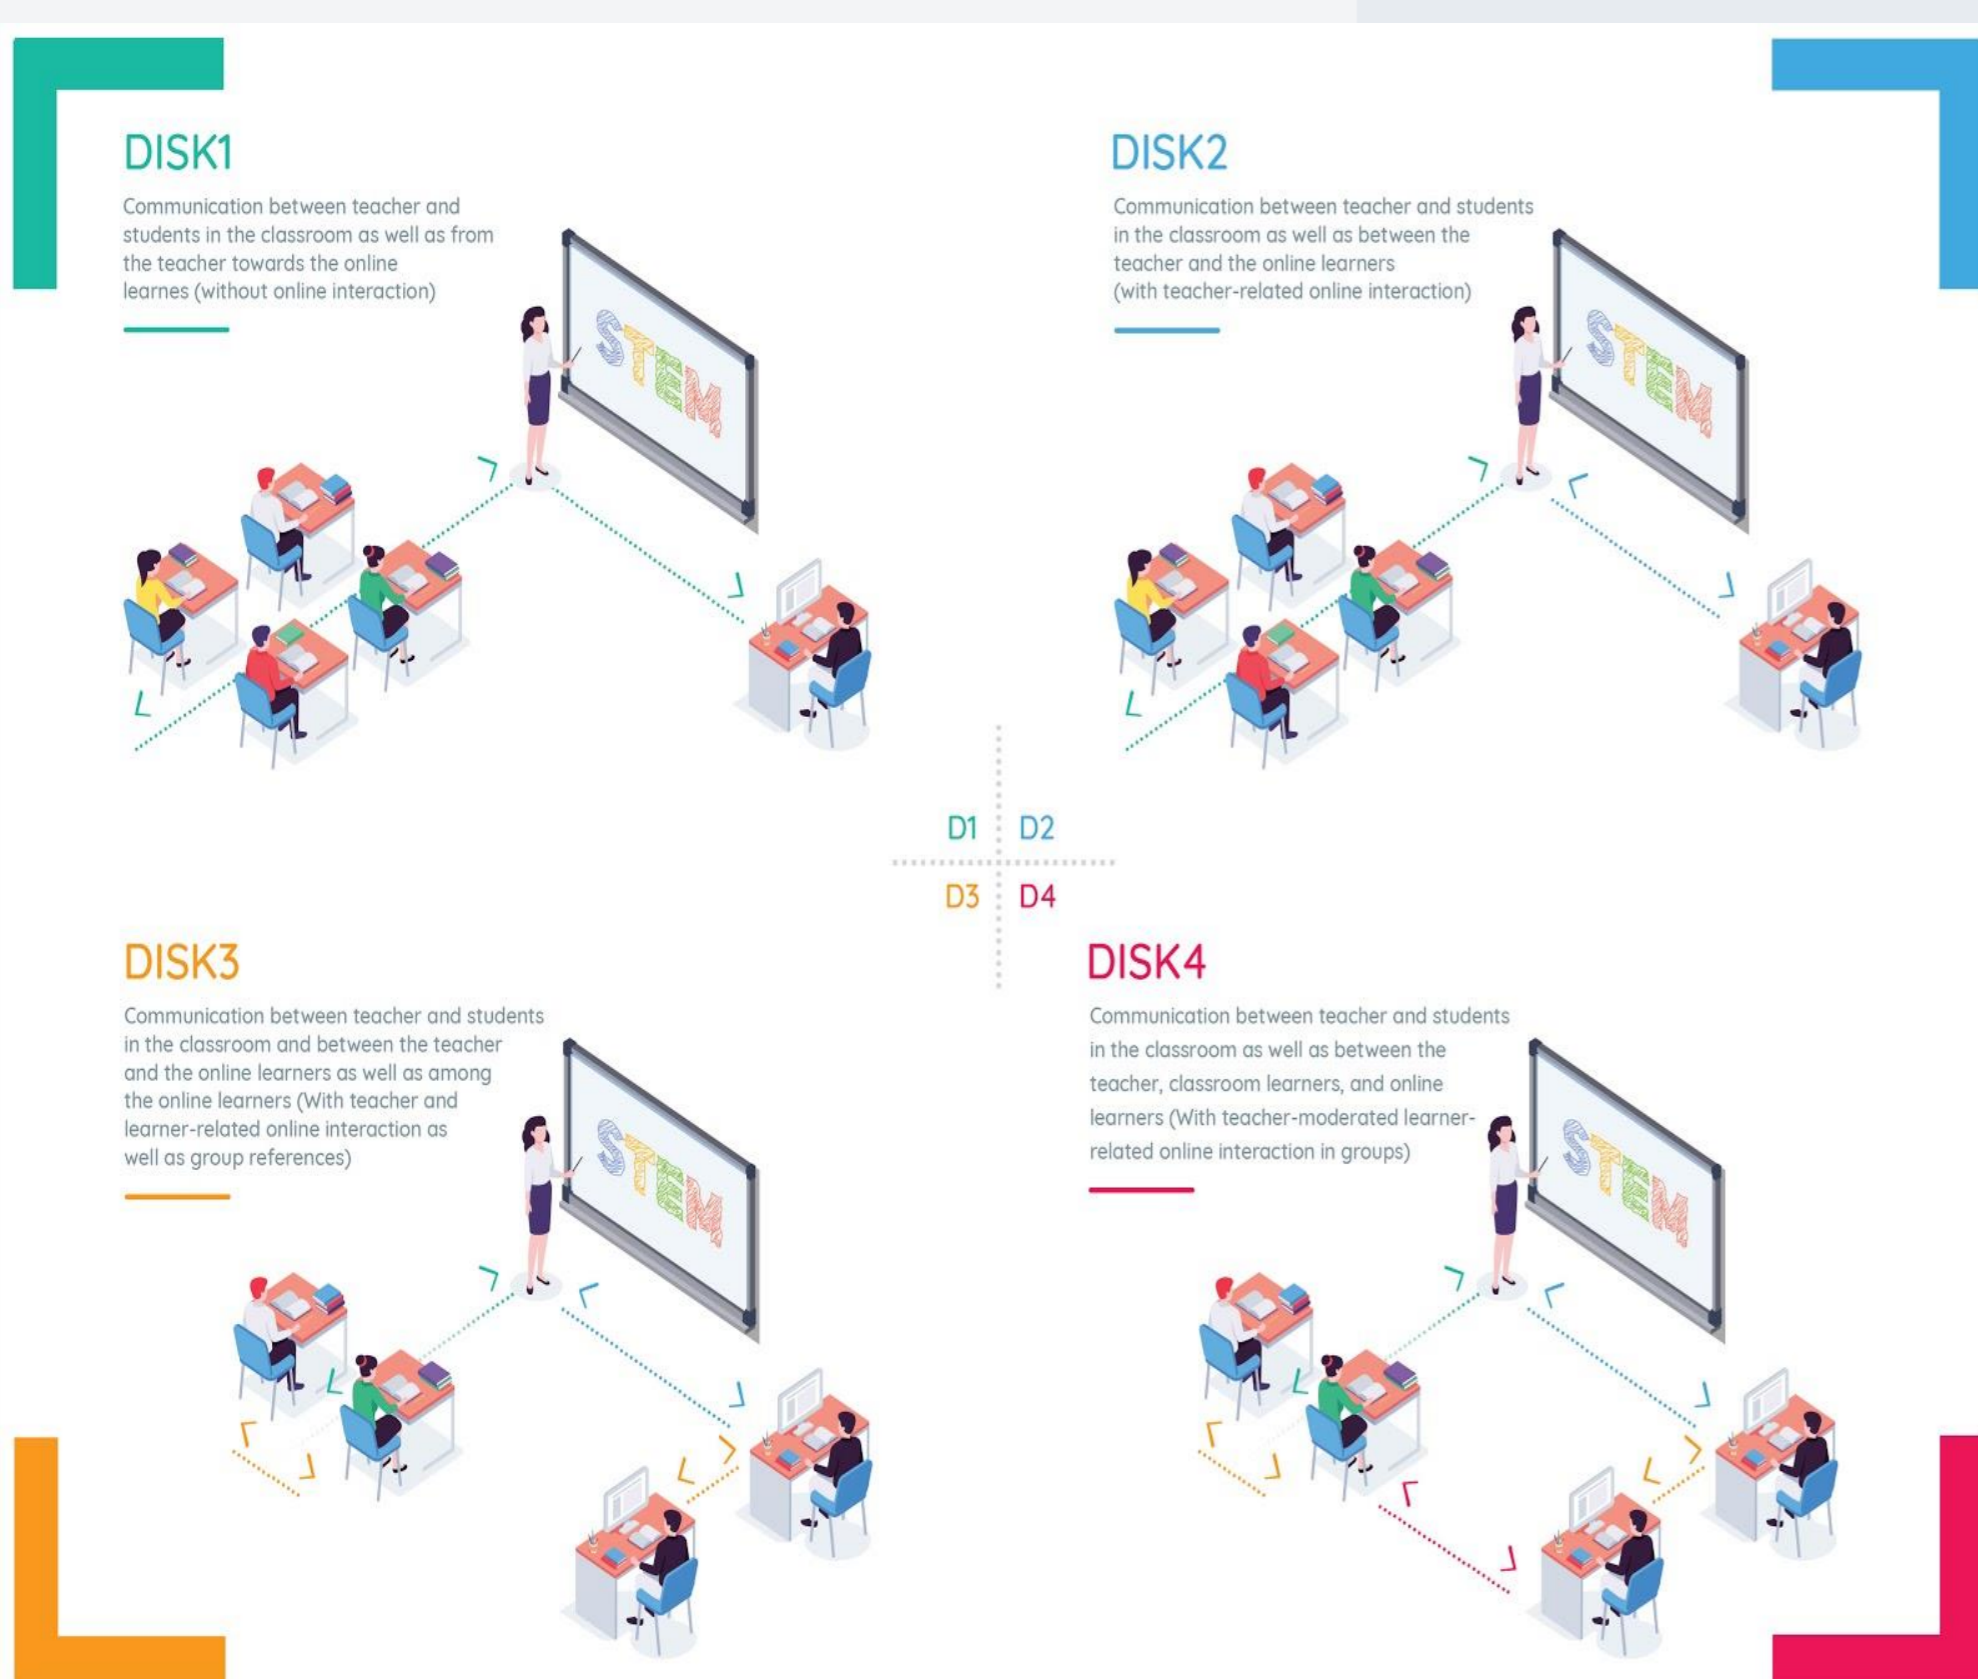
DISK1

Communication between teacher and students in the classroom as well as from the teacher towards the online learnes (without online interaction)

STEM

DISK2

Communication between teacher and students in the classroom as well as between the teacher and the online learners (with teacher-related online interaction)

STEM

D1 D2

D3 D4

DISK3

Communication between teacher and students in the classroom and between the teacher and the online learners as well as among the online learners (With teacher and learner-related online interaction as well as group references)

STEM

DISK4

Communication between teacher and students in the classroom as well as between the teacher, classroom learners, and online learners (With teacher-moderated learner-related online interaction in groups)

STEM